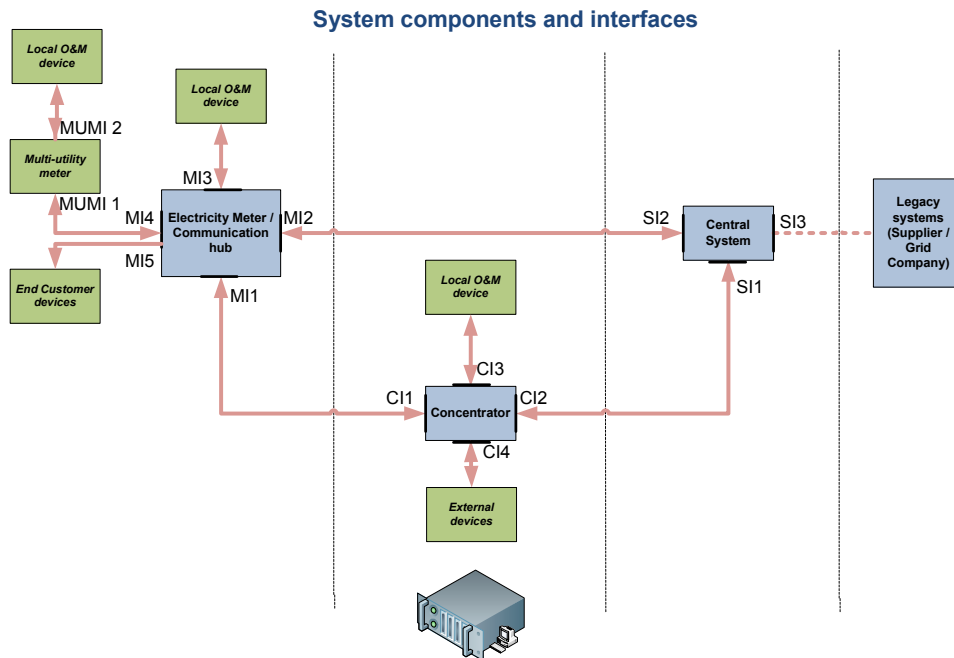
System components and interfaces

Local O&M device

MUMI 2

Multi-utility meter

MUMI 1

End Customer devices

Local O&M device

MI3

MI4

Electricity Meter / Communication hub

MI2

MI5

MI1

Local O&M device

CI3

CI1

Concentrator

CI2

CI4

External devices

SI2

Central System

SI3

SI1

Legacy systems (Supplier / Grid Company)